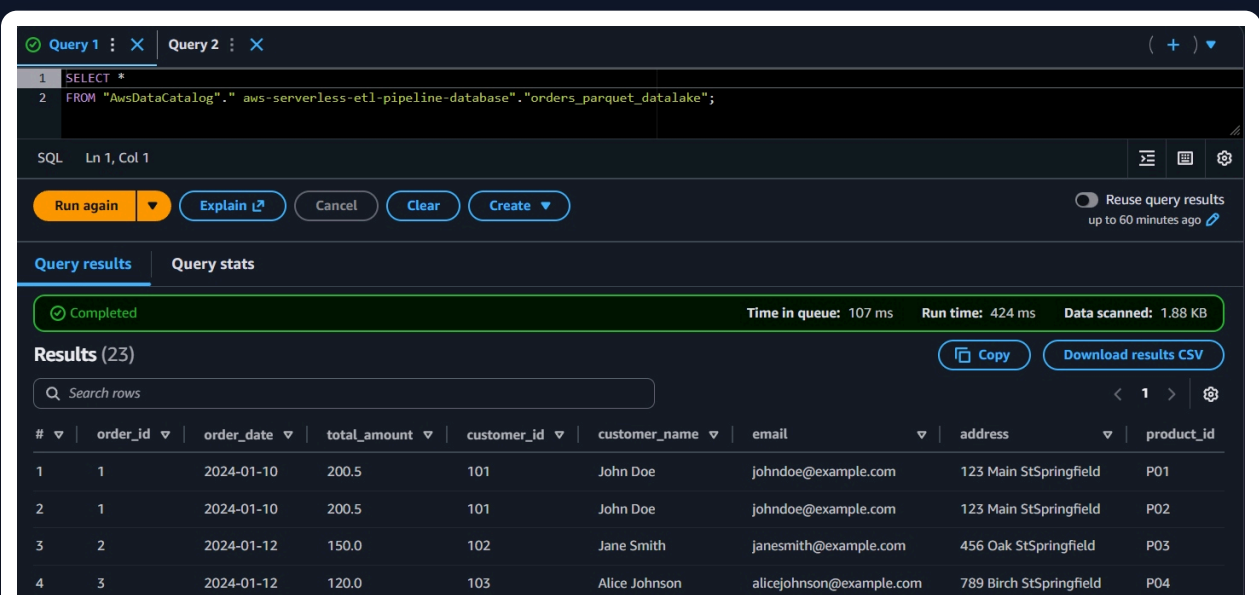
Query 1 ⋮ ✕ Query 2 ⋮ ✕ ( + ) ▼

1 SELECT *
2 FROM "AwsDataCatalog"." aws-serverless-etl-pipeline-database"."orders_parquet_datalake";

SQL Ln 1, Col 1

Run again ▼ Explain Cancel Clear Create ▼

Reuse query results
up to 60 minutes ago

Query results Query stats

Completed Time in queue: 107 ms Run time: 424 ms Data scanned: 1.88 KB

Results (23) Copy Download results CSV

Search rows 1

| # | order_id | order_date | total_amount | customer_id | customer_name | email | address | product_id |
|---|---|---|---|---|---|---|---|---|
| 1 | 1 | 2024-01-10 | 200.5 | 101 | John Doe | johndoe@example.com | 123 Main StSpringfield | P01 |
| 2 | 1 | 2024-01-10 | 200.5 | 101 | John Doe | johndoe@example.com | 123 Main StSpringfield | P02 |
| 3 | 2 | 2024-01-12 | 150.0 | 102 | Jane Smith | janesmith@example.com | 456 Oak StSpringfield | P03 |
| 4 | 3 | 2024-01-12 | 120.0 | 103 | Alice Johnson | alicejohnson@example.com | 789 Birch StSpringfield | P04 |